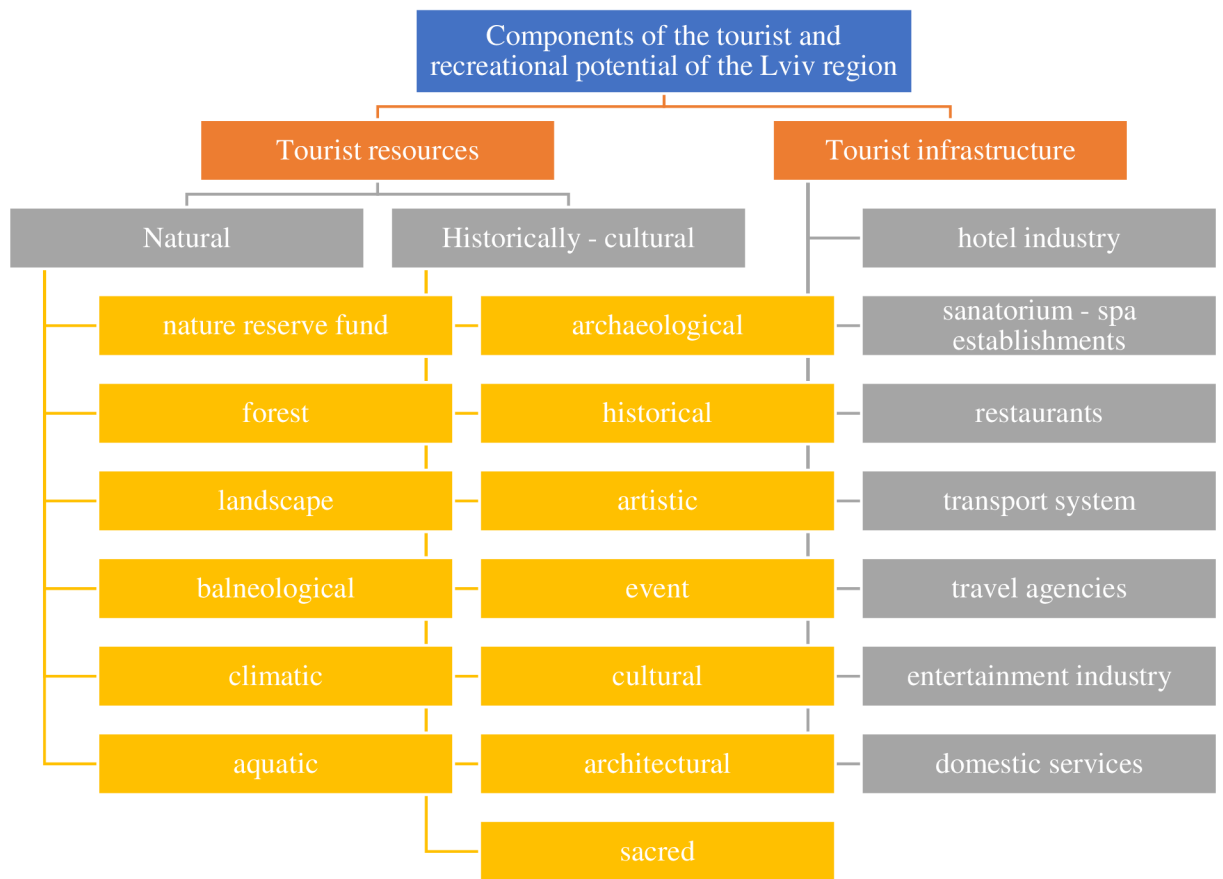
Components of the tourist and recreational potential of the Lviv region

Tourist resources

Tourist infrastructure

Natural

Historically - cultural

hotel industry

nature reserve fund

archaeological

sanatorium - spa establishments

forest

historical

restaurants

landscape

artistic

transport system

balneological

event

travel agencies

climatic

cultural

entertainment industry

aquatic

architectural

domestic services

sacred